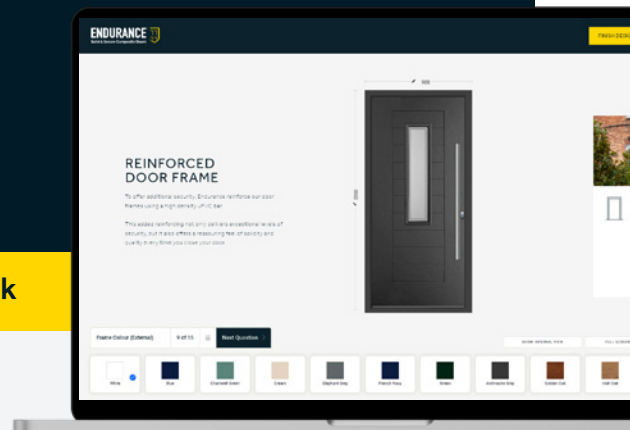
ENDURANCE

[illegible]

FINISH DESIG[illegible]

900

REINFORCED
DOOR FRAME

To offer additional security, Endurance reinforce our door frames using a high density uPVC bar.

This added reinforcing not only delivers exceptional levels of security, but it also offers a reassuring feel of solidity and quality every time you close your door.

k

Frame Colour (External)

9 of 15

Next Question

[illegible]

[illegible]

White

Blue

Chartwell Green

Cream

Elephant Grey

French Navy

Green

Anthracite Grey

Golden Oak

Irish Oak